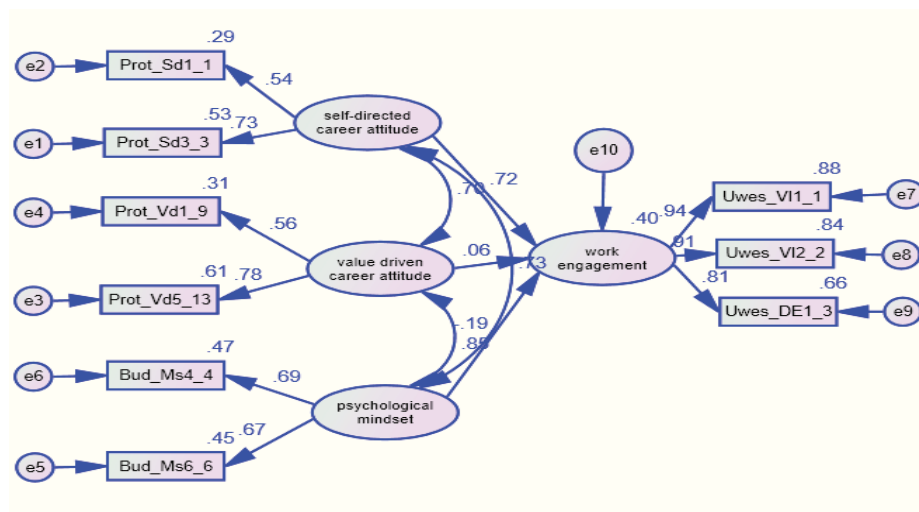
e2
Prot_Sd1_1
.29
.54
e1
Prot_Sd3_3
.53
.73
self-directed career attitude
e4
Prot_Vd1_9
.31
.56
value driven career attitude
e3
Prot_Vd5_13
.61
.78
e6
Bud_Ms4_4
.47
.69
psychological mindset
e5
Bud_Ms6_6
.45
.67
.70
.72
.06
.73
.19
.85
e10
work engagement
.40
.94
.91
.81
Uwes_VI1_1
.88
e7
Uwes_VI2_2
.84
e8
Uwes_DE1_3
.66
e9